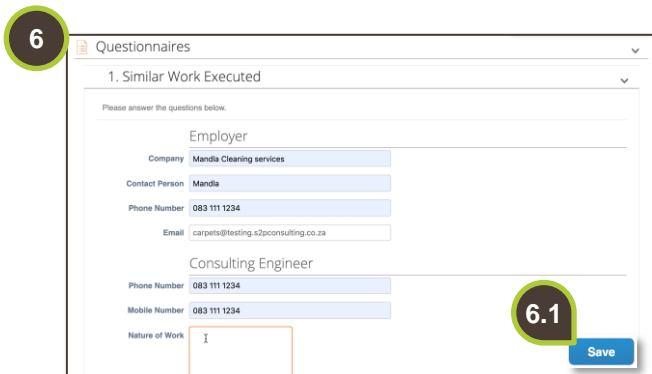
6

Questionnaires

1. Similar Work Executed

Please answer the questions below.

Employer

Company Mandla Cleaning services

Contact Person Mandla

Phone Number 083 111 1234

Email carpets@testing.s2pconsulting.co.za

Consulting Engineer

Phone Number 083 111 1234

Mobile Number 083 111 1234

Nature of Work

6.1

Save